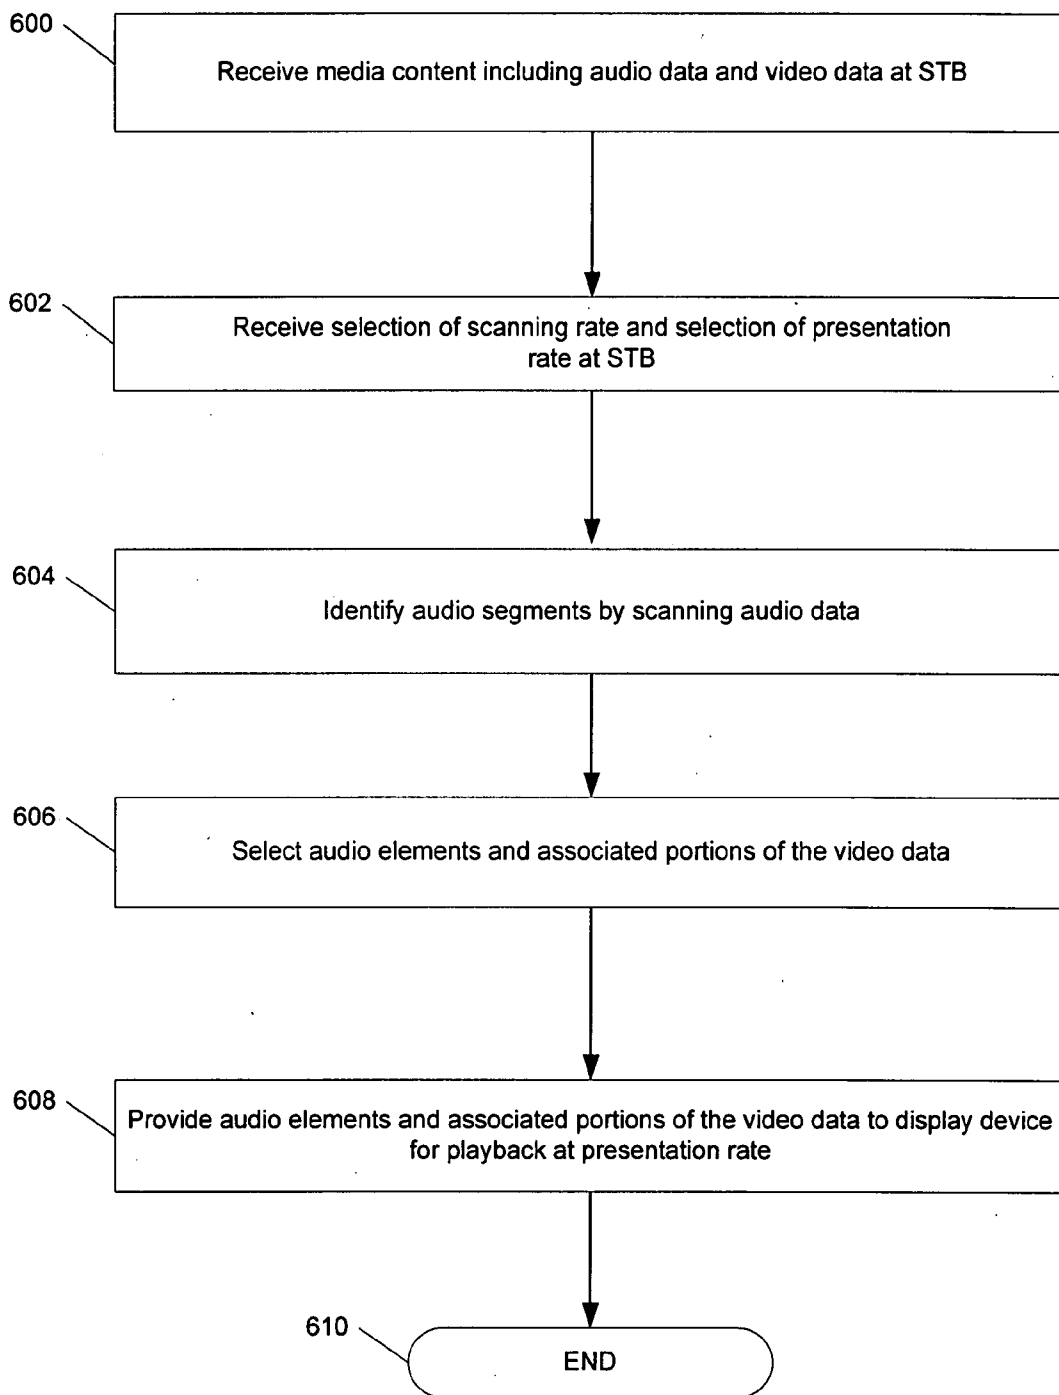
600

Receive media content including audio data and video data at STB

602

Receive selection of scanning rate and selection of presentation rate at STB

604

Identify audio segments by scanning audio data

606

Select audio elements and associated portions of the video data

608

Provide audio elements and associated portions of the video data to display device for playback at presentation rate

610

END